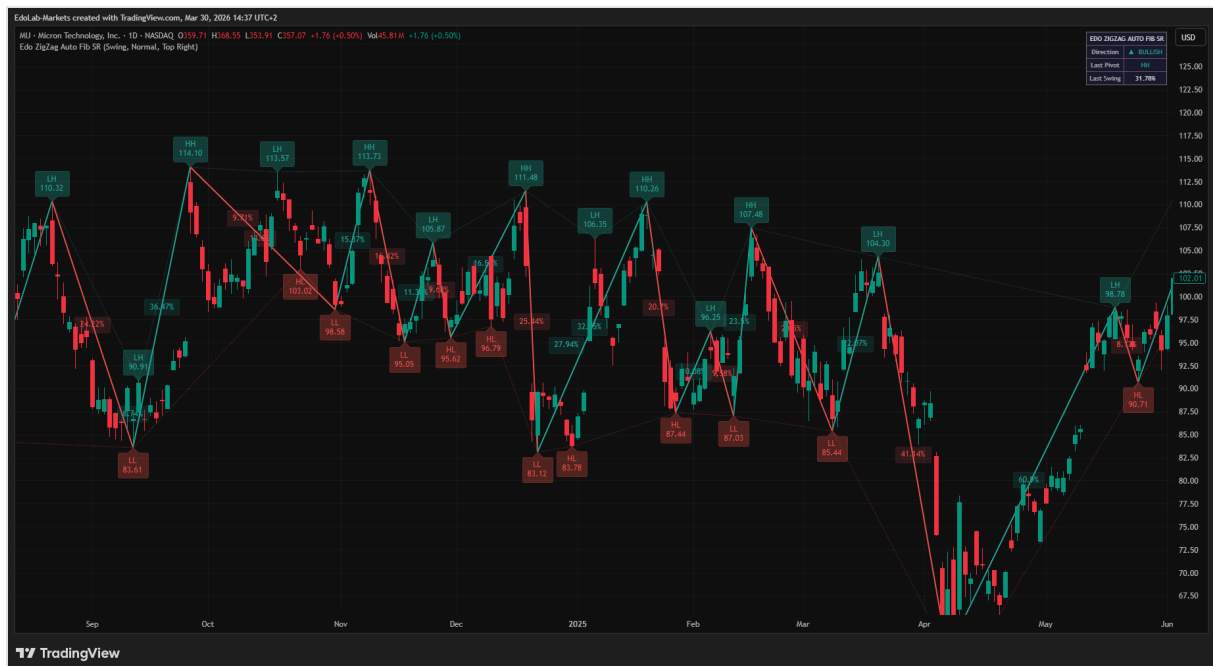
EdoLab-Markets created with TradingView.com, Mar 30, 2026 14:37 UTC+2

MU · Micron Technology, Inc. · 1D · NASDAQ O359.71 H368.55 L353.91 C357.07 +1.76 (+0.50%) Vol45.81M +1.76 (+0.50%)
Edo ZigZag Auto Fib SR (Swing, Normal, Top Right)

| EDO ZIGZAG AUTO FIB SR | |
|---|---|
| Direction | ▲ BULLISH |
| Last Pivot | HH |
| Last Swing | 31.78% |

USD

LH 110.32
24.22%
LH 90.91
LL 83.61
36.47%
HH 114.10
9.71%
LH 113.57
HL 103.02
LL 98.58
15.37%
HH 113.73
16.42%
LL 95.05
11.3%
LH 105.87
9.6%
HL 95.62
16.5%
HL 96.79
HH 111.48
25.84%
LL 83.12
HL 83.78
27.94%
32.5%
LH 106.35
HH 110.26
20.7%
HL 87.44
10.0%
LH 96.25
9.6%
23.5%
LL 87.03
HH 107.48
20.5%
LL 85.44
22.07%
LH 104.30
41.84%
60.3%
LH 98.78
8.1%
HL 90.71

125.00
122.50
120.00
117.50
115.00
112.50
110.00
107.50
105.00
102.01
100.00
97.50
95.00
92.50
90.00
87.50
85.00
82.50
80.00
77.50
75.00
72.50
70.00
67.50

Sep
Oct
Nov
Dec
2025
Feb
Mar
Apr
May
Jun

TradingView